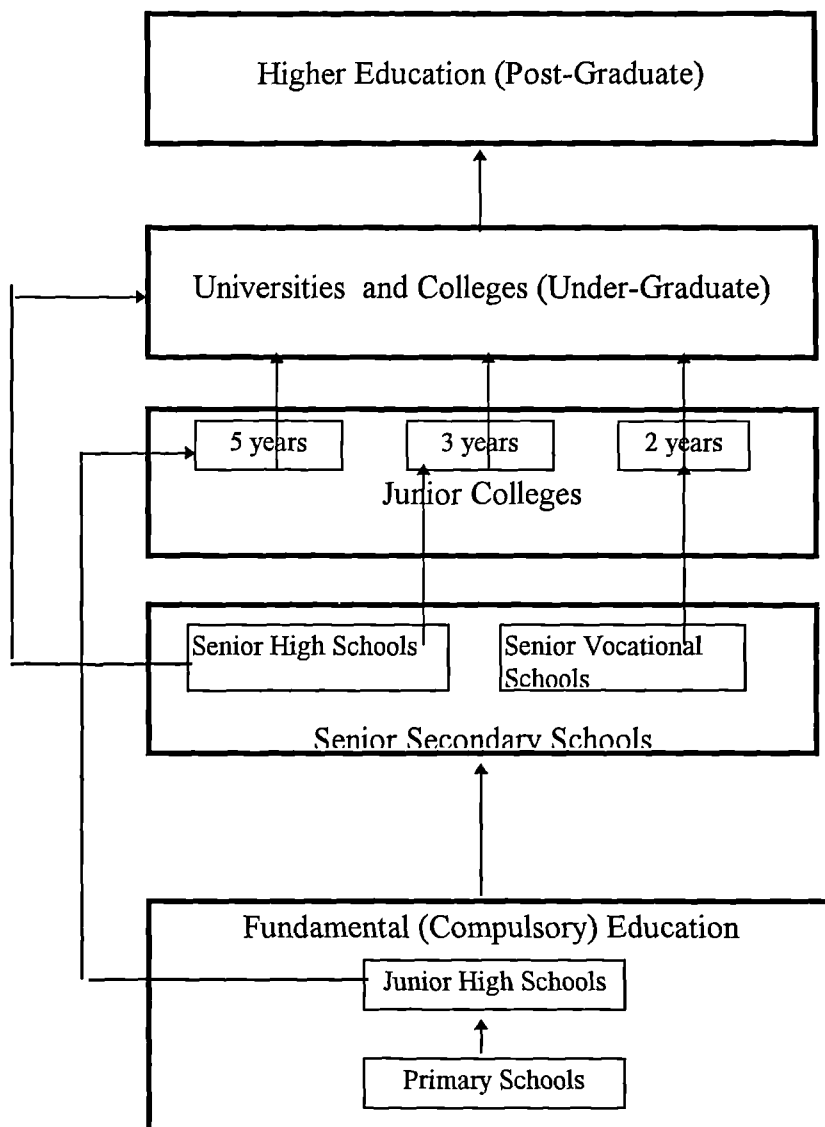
Higher Education (Post-Graduate)

Universities and Colleges (Under-Graduate)

5 years

3 years

2 years

Junior Colleges

Senior High Schools

Senior Vocational Schools

Senior Secondary Schools

Fundamental (Compulsory) Education

Junior High Schools

Primary Schools